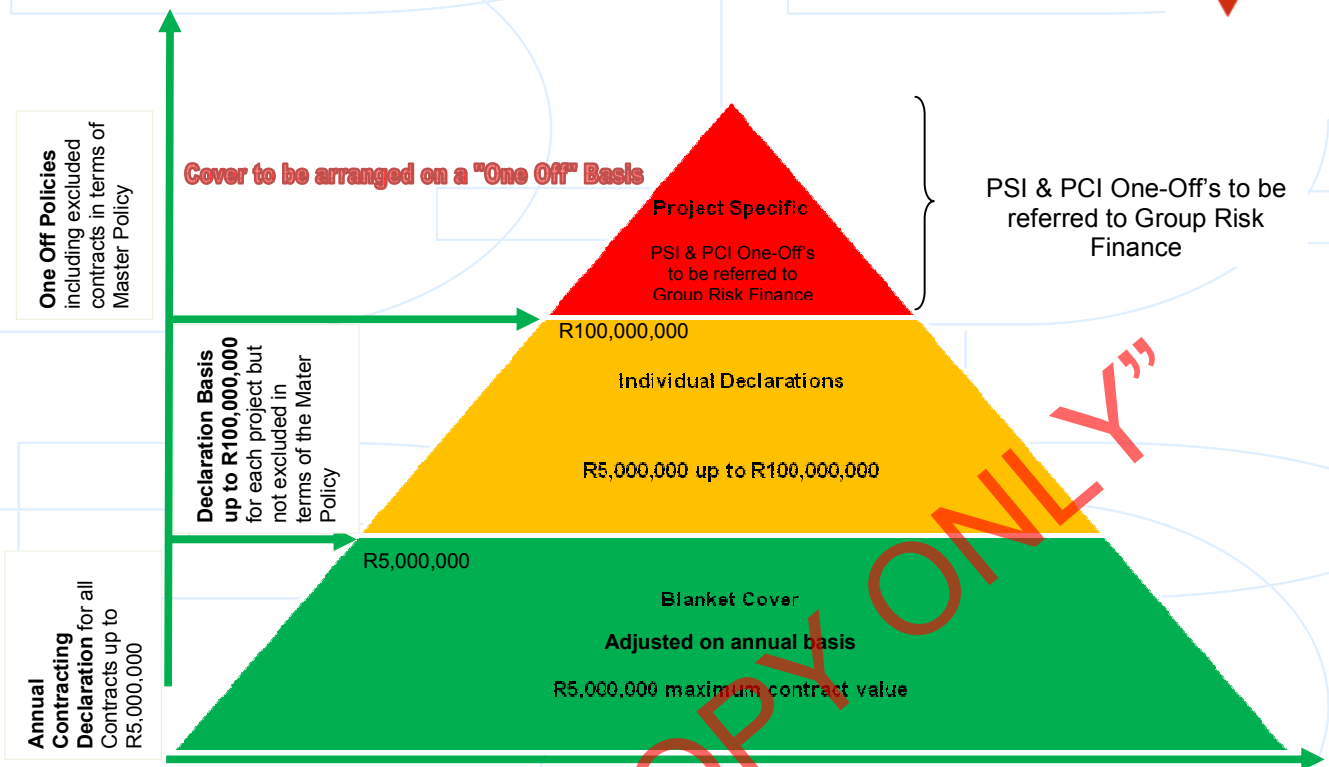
One Off Policies including excluded contracts in terms of Master Policy

Cover to be arranged on a "One Off" Basis

Project Specific

PSI & PCI One-Off's to be referred to Group Risk Finance

PSI & PCI One-Off's to be referred to Group Risk Finance

R100,000,000

Declaration Basis up to R100,000,000 for each project but not excluded in terms of the Mater Policy

Individual Declarations

R5,000,000 up to R100,000,000

R5,000,000

Annual Contracting Declaration for all Contracts up to R5,000,000

Blanket Cover

Adjusted on annual basis

R5,000,000 maximum contract value

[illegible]PY ONLY"